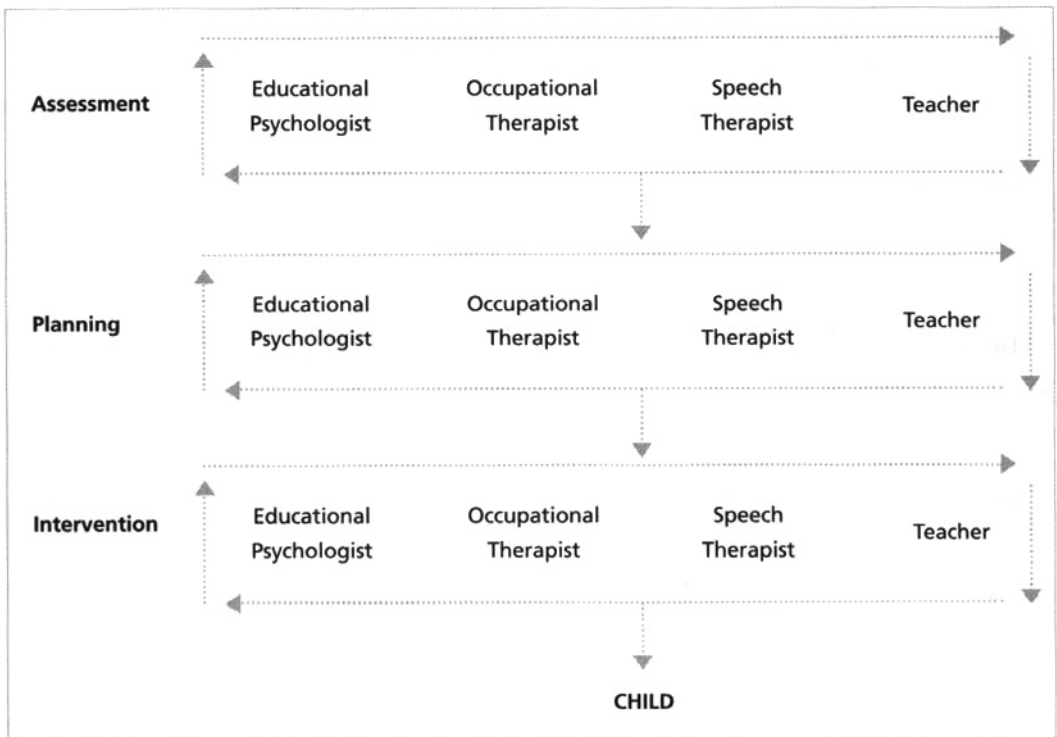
Assessment
Educational Psychologist
Occupational Therapist
Speech Therapist
Teacher

Planning
Educational Psychologist
Occupational Therapist
Speech Therapist
Teacher

Intervention
Educational Psychologist
Occupational Therapist
Speech Therapist
Teacher

CHILD